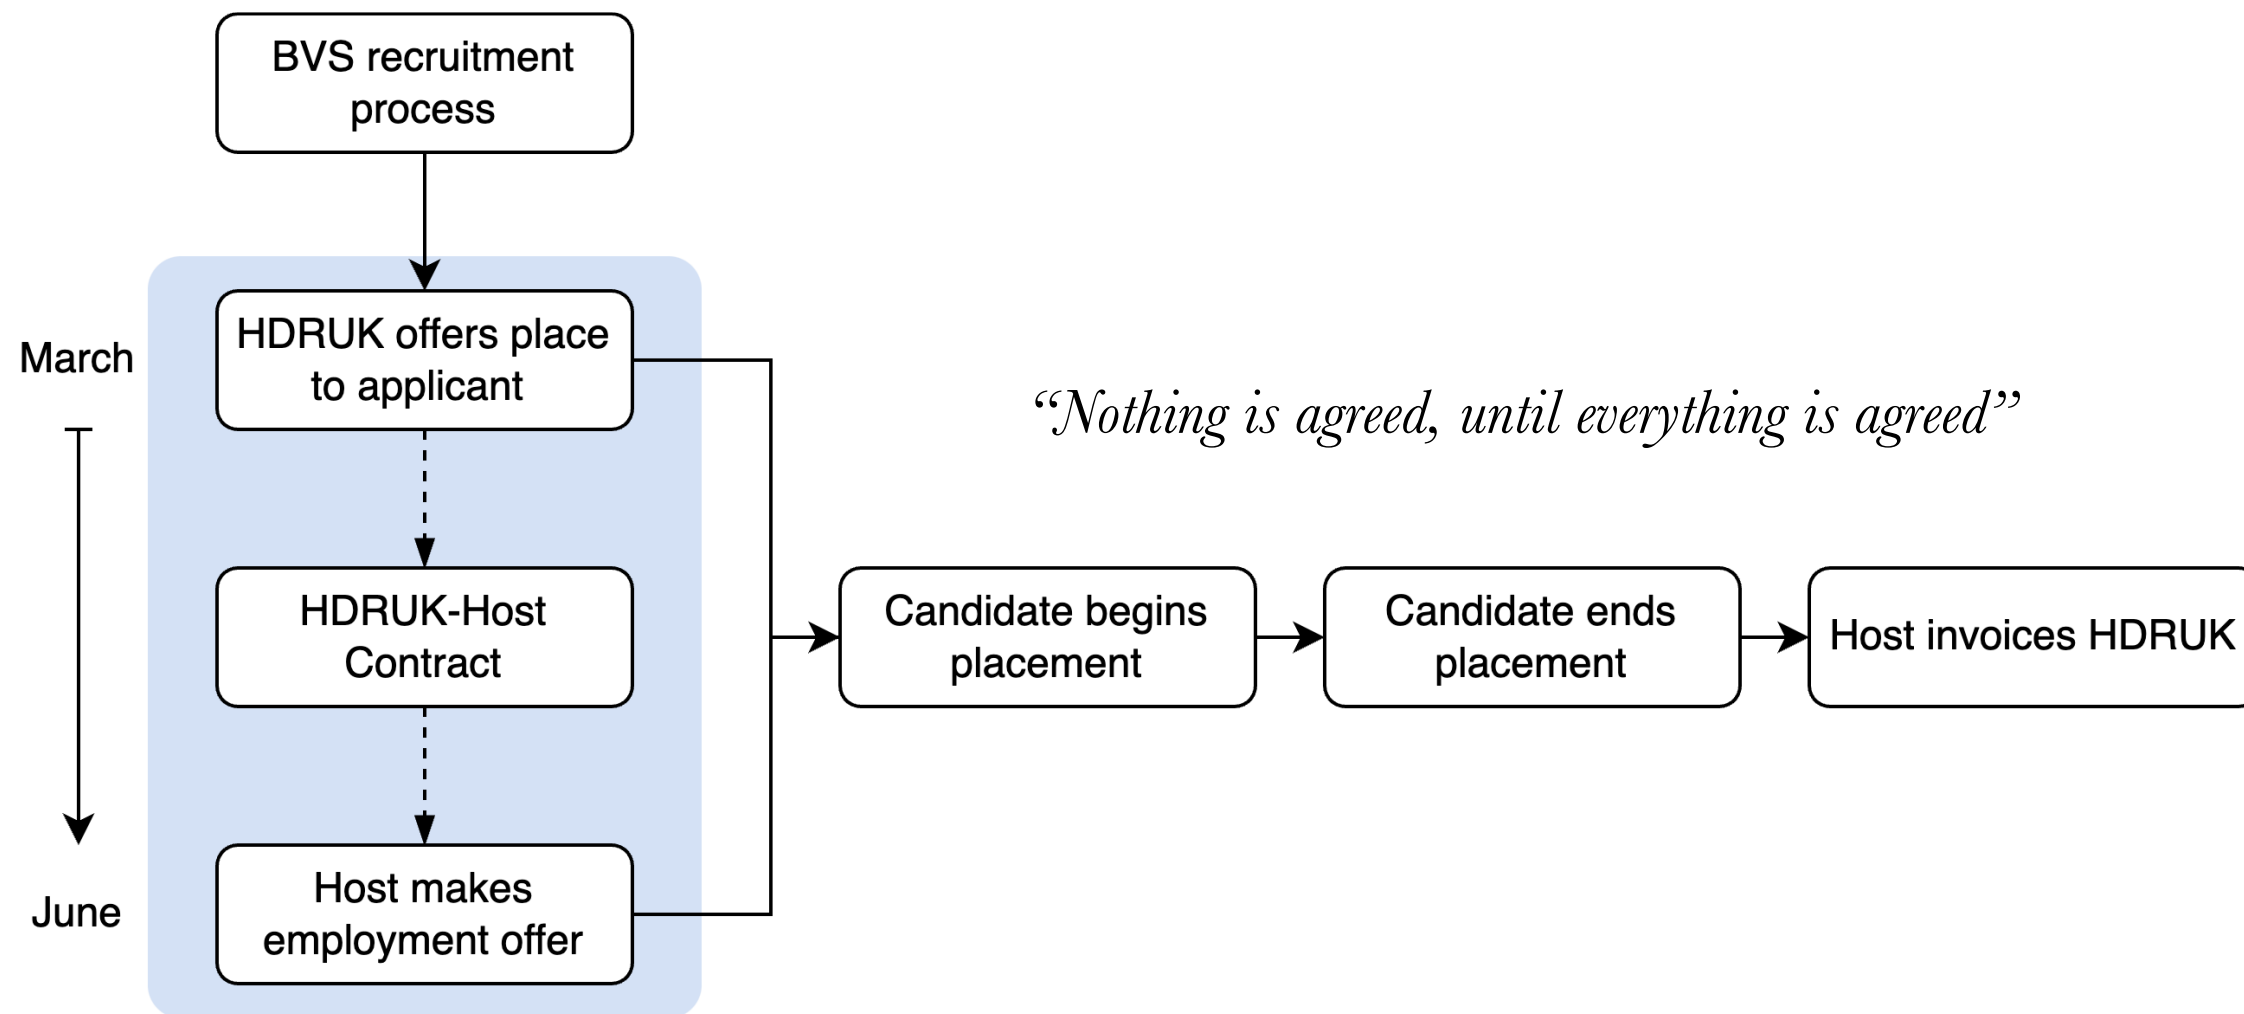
BVS recruitment process

March

HDRUK offers place to applicant

HDRUK-Host Contract

Host makes employment offer

June

“Nothing is agreed, until everything is agreed”

Candidate begins placement

Candidate ends placement

Host invoices HDRUK